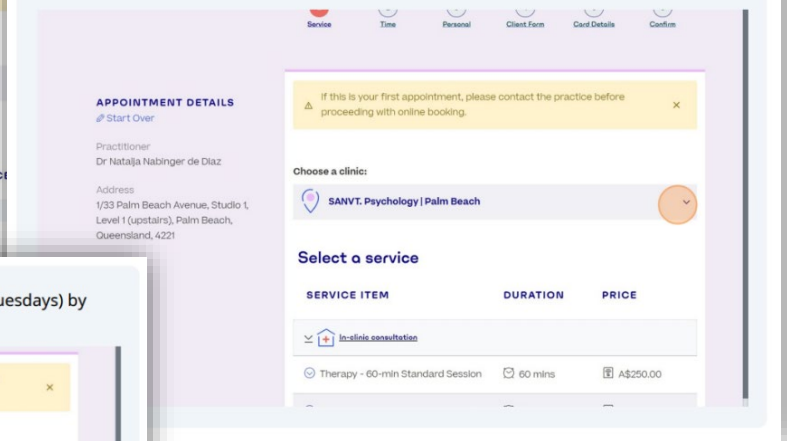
Service Time Personal Client Form Card Details Confirm

APPOINTMENT DETAILS
Start Over

Practitioner
Dr Natalja Nabinger de Diaz

Address
1/33 Palm Beach Avenue, Studio 1, Level 1 (upstairs), Palm Beach, Queensland, 4221

If this is your first appointment, please contact the practice before proceeding with online booking. ×

Choose a clinic:

SANVT. Psychology | Palm Beach

Select a service

| SERVICE ITEM | DURATION | PRICE |
|---|---|---|
| In-clinic consultation | | |
| Therapy - 60-min Standard Session | 60 mins | A$250.00 |

uesdays) by

×